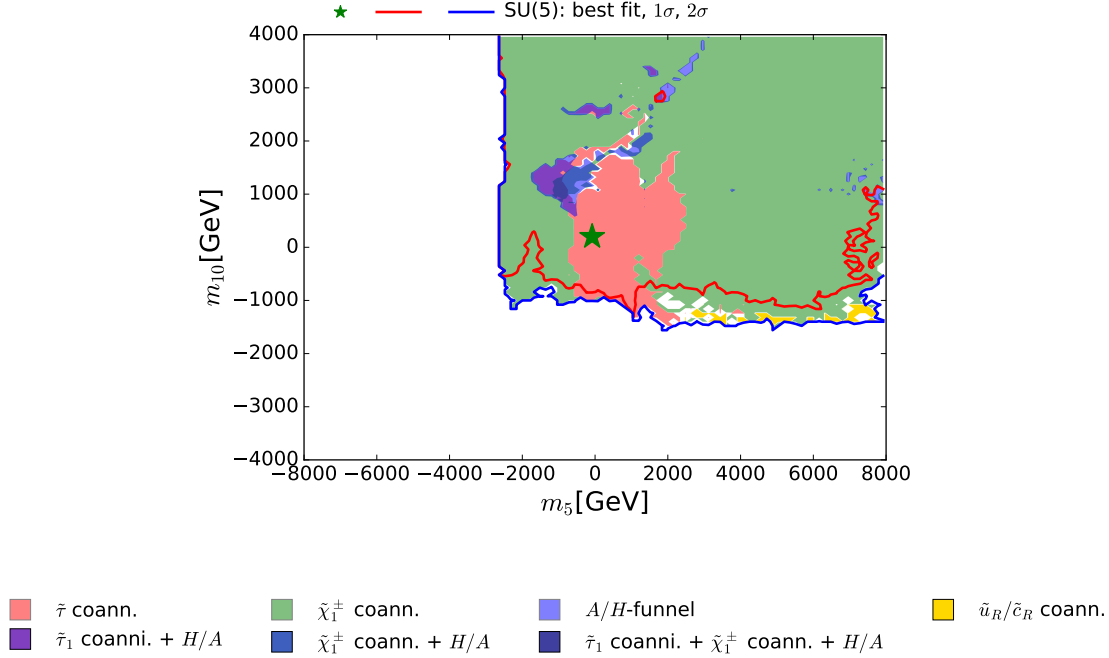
SU(5): best fit, $1\sigma$, $2\sigma$

4000
3000
2000
1000
0
−1000
−2000
−3000
−4000

$m_{10}$[GeV]

−8000 −6000 −4000 −2000 0 2000 4000 6000 8000

$m_5$[GeV]

$\tilde{\tau}$ coann.
$\tilde{\tau}_1$ coanni. + $H/A$
$\tilde{\chi}_1^{\pm}$ coann.
$\tilde{\chi}_1^{\pm}$ coann. + $H/A$
$A/H$-funnel
$\tilde{\tau}_1$ coanni. + $\tilde{\chi}_1^{\pm}$ coann. + $H/A$
$\tilde{u}_R/\tilde{c}_R$ coann.